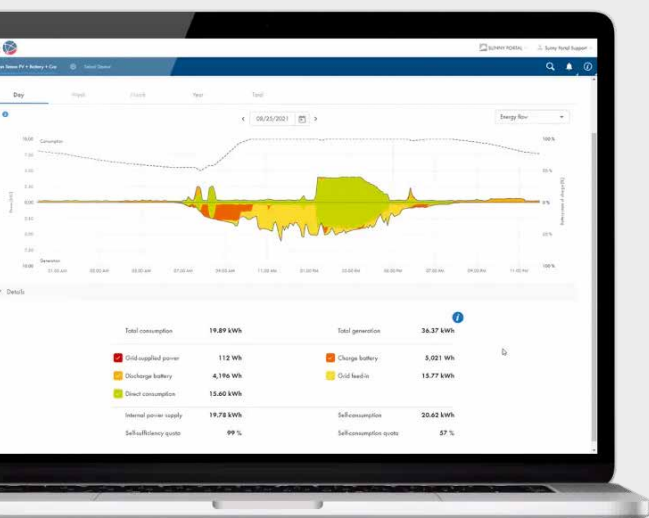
SUNNY PORTAL

Sunny Portal Support

Smart PV + Battery + Car

Select Device

Day

Week

Month

Year

Total

08/25/2021

Energy flow

Consumption

Generation

100 %

50 %

0 %

50 %

100 %

01:00 AM

03:00 AM

05:00 AM

07:00 AM

09:00 AM

11:00 AM

01:00 PM

03:00 PM

05:00 PM

07:00 PM

09:00 PM

11:00 PM

Details

| Total consumption | 19.89 kWh | Total generation | 36.37 kWh |
|---|---|---|---|
| Grid-supplied power | 112 Wh | Charge battery | 5,021 Wh |
| Discharge battery | 4,196 Wh | Grid feed-in | 15.77 kWh |
| Direct consumption | 15.60 kWh | | |
| Internal power supply | 19.78 kWh | Self-consumption | 20.62 kWh |
| Self-sufficiency quota | 99 % | Self-consumption quota | 57 % |